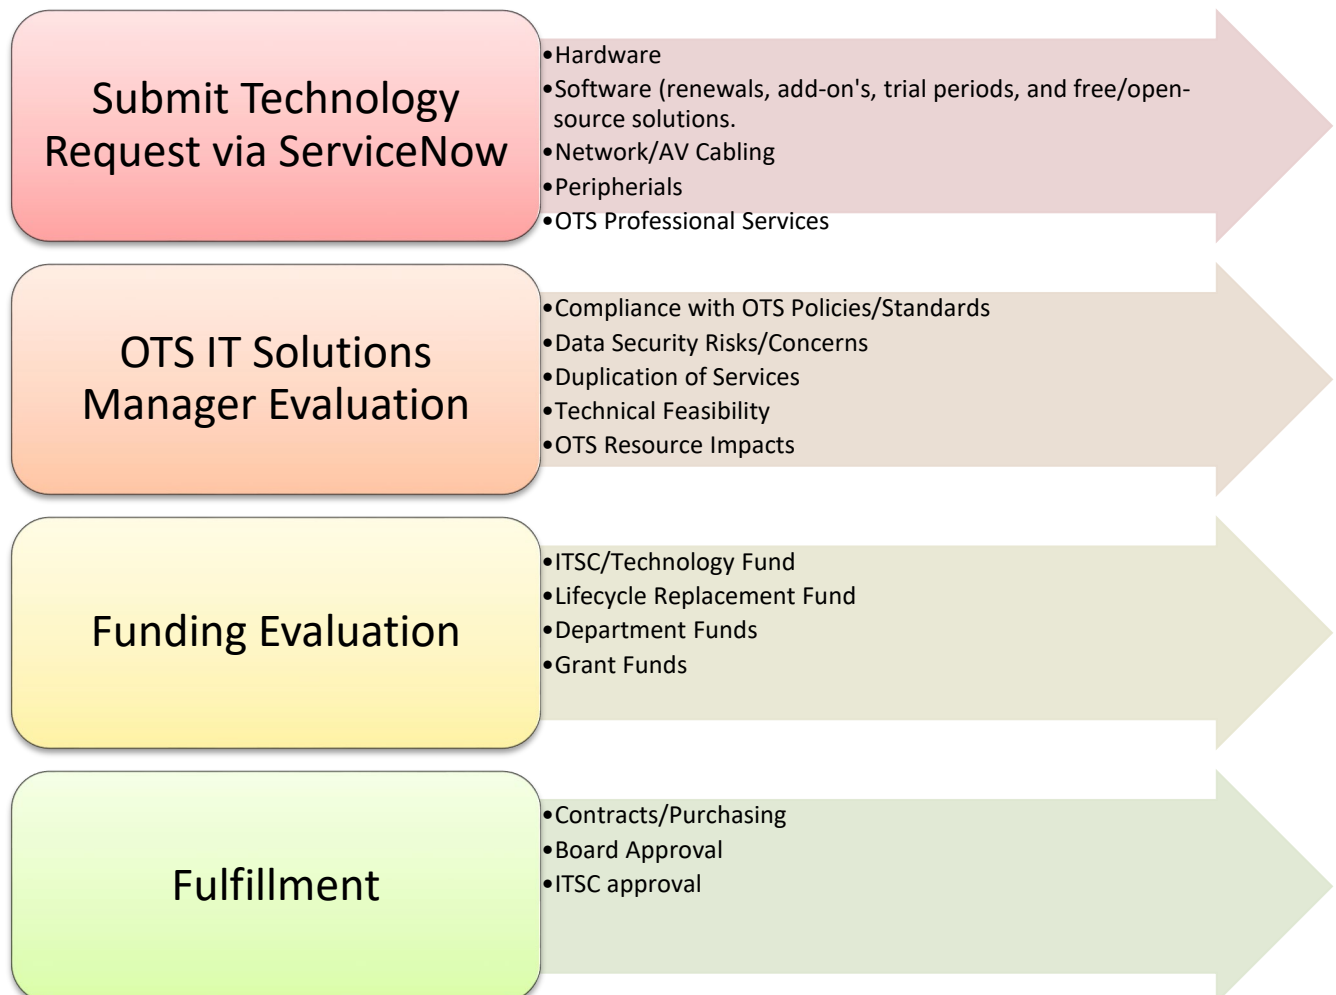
Submit Technology Request via ServiceNow

•Hardware
•Software (renewals, add-on's, trial periods, and free/open-source solutions.
•Network/AV Cabling
•Peripherials
•OTS Professional Services

OTS IT Solutions Manager Evaluation

•Compliance with OTS Policies/Standards
•Data Security Risks/Concerns
•Duplication of Services
•Technical Feasibility
•OTS Resource Impacts

Funding Evaluation

•ITSC/Technology Fund
•Lifecycle Replacement Fund
•Department Funds
•Grant Funds

Fulfillment

•Contracts/Purchasing
•Board Approval
•ITSC approval